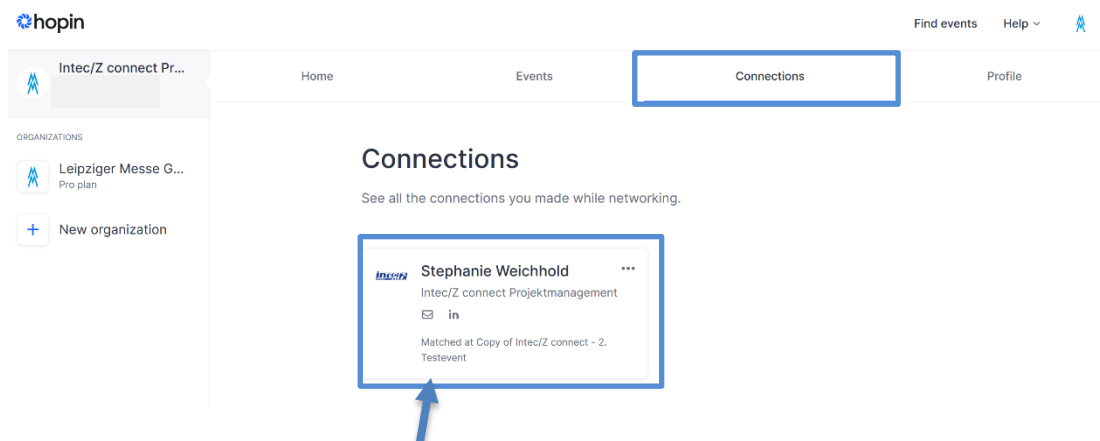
hopin

Find events Help

Intec/Z connect Pr...

ORGANIZATIONS

Leipziger Messe G...
Pro plan

New organization

Home Events Connections Profile

Connections

See all the connections you made while networking.

Intec/Z

Stephanie Weichhold
Intec/Z connect Projektmanagement

in

Matched at Copy of Intec/Z connect - 2. Testevent